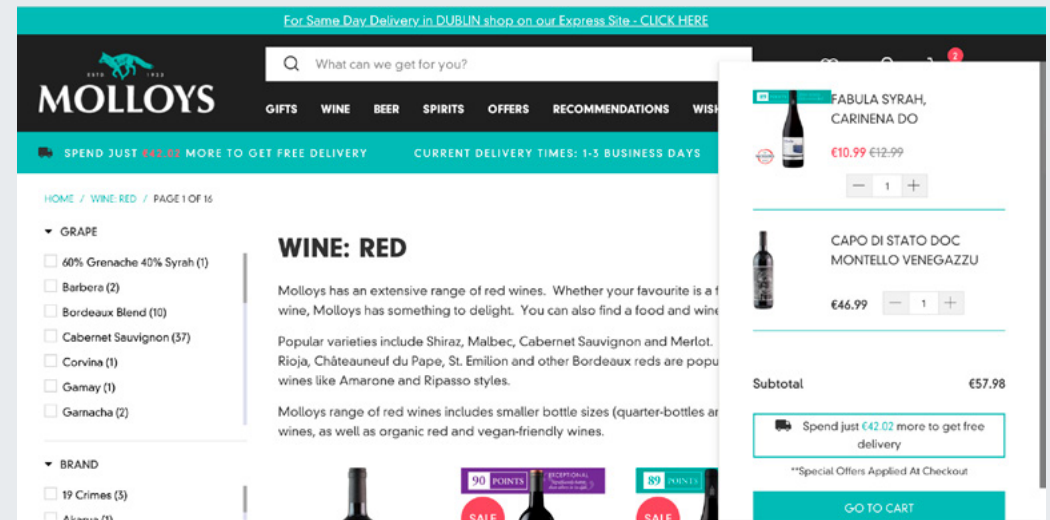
For Same Day Delivery in DUBLIN shop on our Express Site - CLICK HERE

ESTD 1933

MOLLOYS

What can we get for you?

2

GIFTS WINE BEER SPIRITS OFFERS RECOMMENDATIONS WISH

SPEND JUST €42.02 MORE TO GET FREE DELIVERY CURRENT DELIVERY TIMES: 1-3 BUSINESS DAYS

HOME / WINE: RED / PAGE 1 OF 16

GRAPE

60% Grenache 40% Syrah (1)
Barbera (2)
Bordeaux Blend (10)
Cabernet Sauvignon (37)
Corvina (1)
Gamay (1)
Garnacha (2)

BRAND

19 Crimes (3)
Akarua (1)

WINE: RED

Molloys has an extensive range of red wines. Whether your favourite is a f wine, Molloys has something to delight. You can also find a food and wine

Popular varieties include Shiraz, Malbec, Cabernet Sauvignon and Merlot. Rioja, Châteauneuf du Pape, St. Emilion and other Bordeaux reds are popu wines like Amarone and Ripasso styles.

Molloys range of red wines includes smaller bottle sizes (quarter-bottles ar wines, as well as organic red and vegan-friendly wines.

90 POINTS EXCEPTIONAL
SALE
89 POINTS
SALE

FABULA SYRAH, CARINENA DO

€10.99 €12.99

1

CAPO DI STATO DOC MONTELLO VENEGAZZU

€46.99 1

Subtotal €57.98

Spend just €42.02 more to get free delivery

**Special Offers Applied At Checkout

GO TO CART